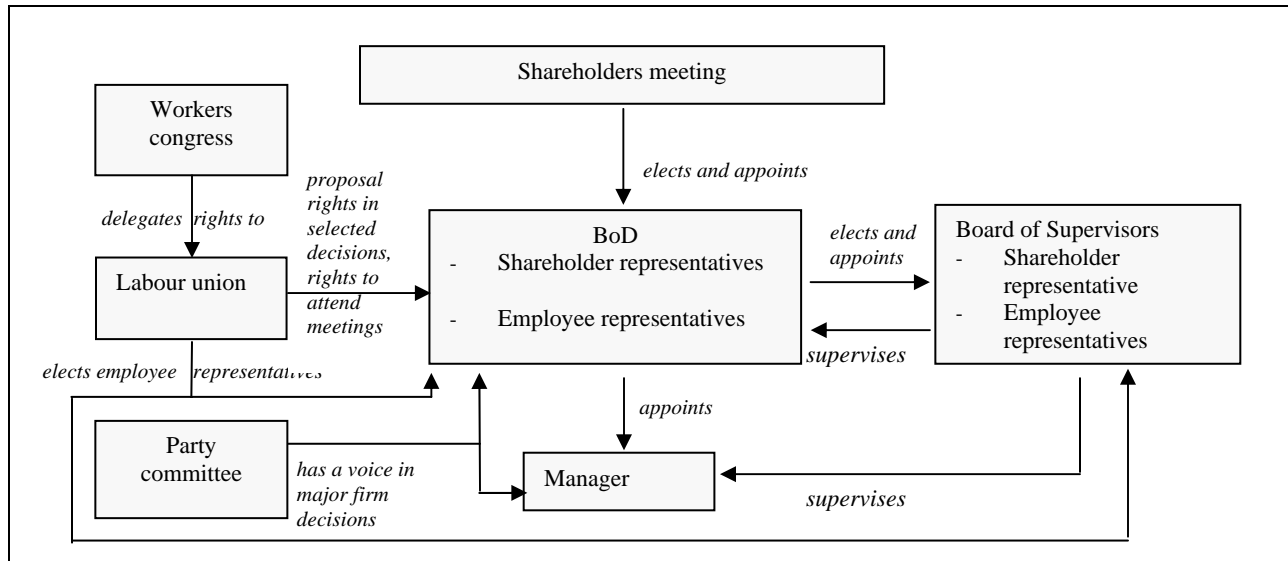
Shareholders meeting

Workers congress

elects and appoints

proposal rights in selected decisions, rights to attend meetings

delegates rights to

BoD
- Shareholder representatives
- Employee representatives

elects and appoints

Board of Supervisors
- Shareholder representative
- Employee representatives

Labour union

supervises

elects employee representatives

appoints

Party committee

has a voice in major firm decisions

Manager

supervises